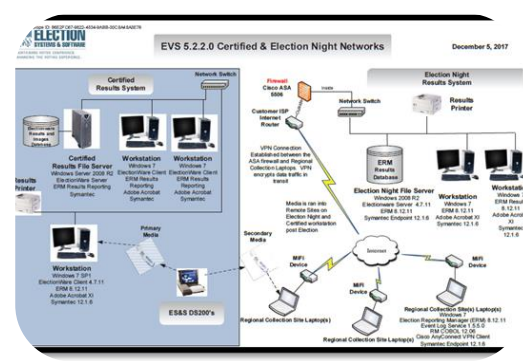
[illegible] ID: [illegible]

ELECTION SYSTEMS & SOFTWARE

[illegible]

EVS 5.2.2.0 Certified & Election Night Networks

December 5, 2017

Certified Results System

Network Switch

Certified Results File Server
Windows Server 2008 R2
ElectionWare Server
ERM Results Reporting
Symantec

Workstation
Windows 7
ElectionWare Client
ERM Results Reporting
Adobe Acrobat
Symantec

Workstation
Windows 7
ElectionWare Client
ERM Results Reporting
Adobe Acrobat
Symantec

Results Printer

Firewall
Cisco ASA 5506

Inside

Customer ISP Internet Router

VPN Connection Established between the ASA firewall and Regional Collection Laptops. VPN encrypts data traffic in transit

Election Night Results System

Network Switch

Results Printer

ERM Results Database

Election Night File Server
Windows 2008 R2
Electionware Server 4.7.11
ERM 8.12.11
Symantec Endpoint 12.1.6

Workstation
Windows 7
ERM 8.12.11
Adobe Acrobat XI
Symantec 12.1.6

Workstation
Windows 7
ERM Results
8.12.11
Adobe Acrobat XI
Symantec 12.1.6

Media is ran into Remote Sites on Election Night and Certified workstation post Election

Primary Media

Secondary Media

Internet

MiFi Device

MiFi Device

MiFi Device

Workstation
Windows 7 SP1
ElectionWare Client 4.7.11
ERM 8.12.11
Adobe Acrobat XI
Symantec 12.1.6

ES&S DS200's

Regional Collection Site Laptop(s)

Regional Collection Site Laptop(s)

Regional Collection Site(s) Laptop(s)
Windows 7
Election Reporting Manager (ERM) 8.12.11
Event Log Service 1.5.5.0
RM COBOL 12.06
Cisco AnyConnect VPN Client
Symantec Endpoint 12.1.6